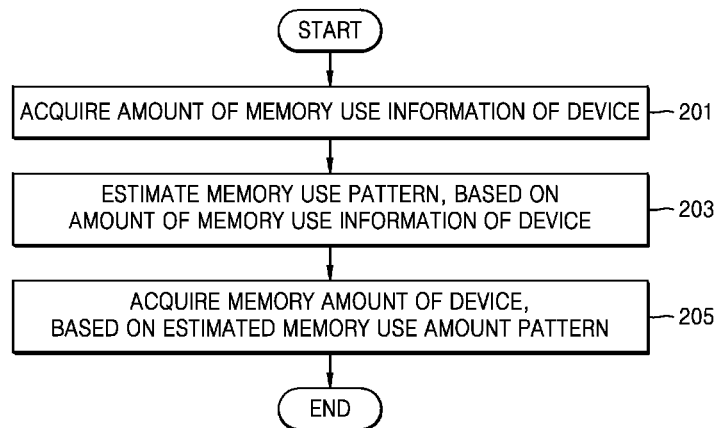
START

ACQUIRE AMOUNT OF MEMORY USE INFORMATION OF DEVICE

201

ESTIMATE MEMORY USE PATTERN, BASED ON AMOUNT OF MEMORY USE INFORMATION OF DEVICE

203

ACQUIRE MEMORY AMOUNT OF DEVICE, BASED ON ESTIMATED MEMORY USE AMOUNT PATTERN

205

END